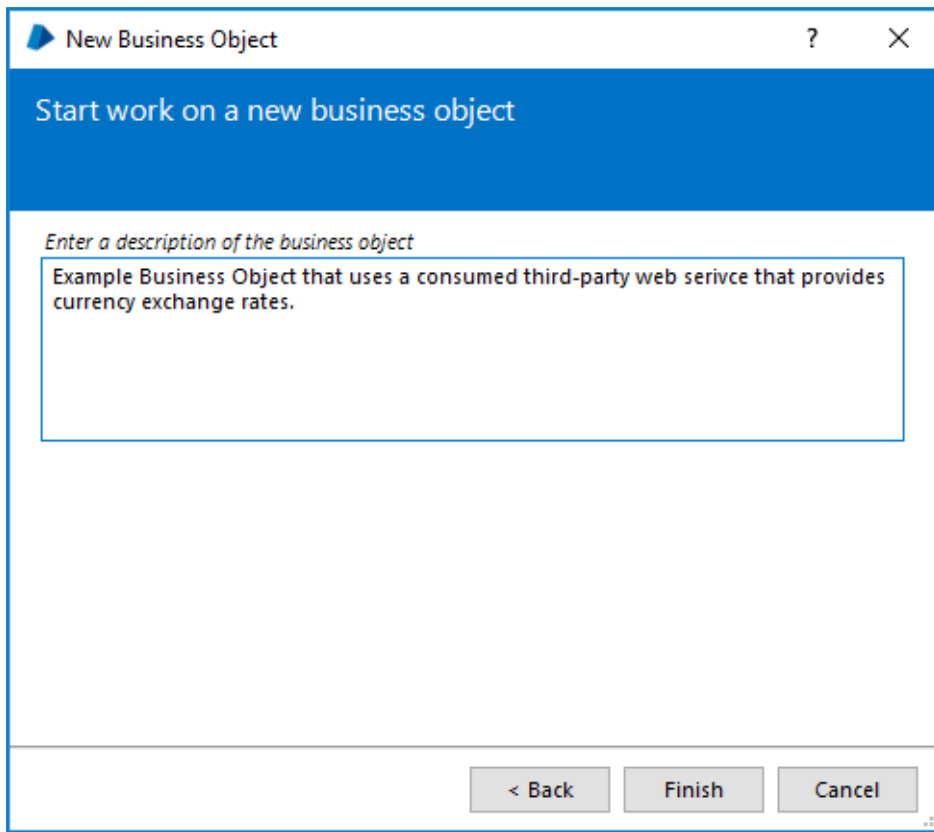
New Business Object

?

X

Start work on a new business object

Enter a description of the business object

Example Business Object that uses a consumed third-party web serivce that provides currency exchange rates.

< Back

Finish

Cancel